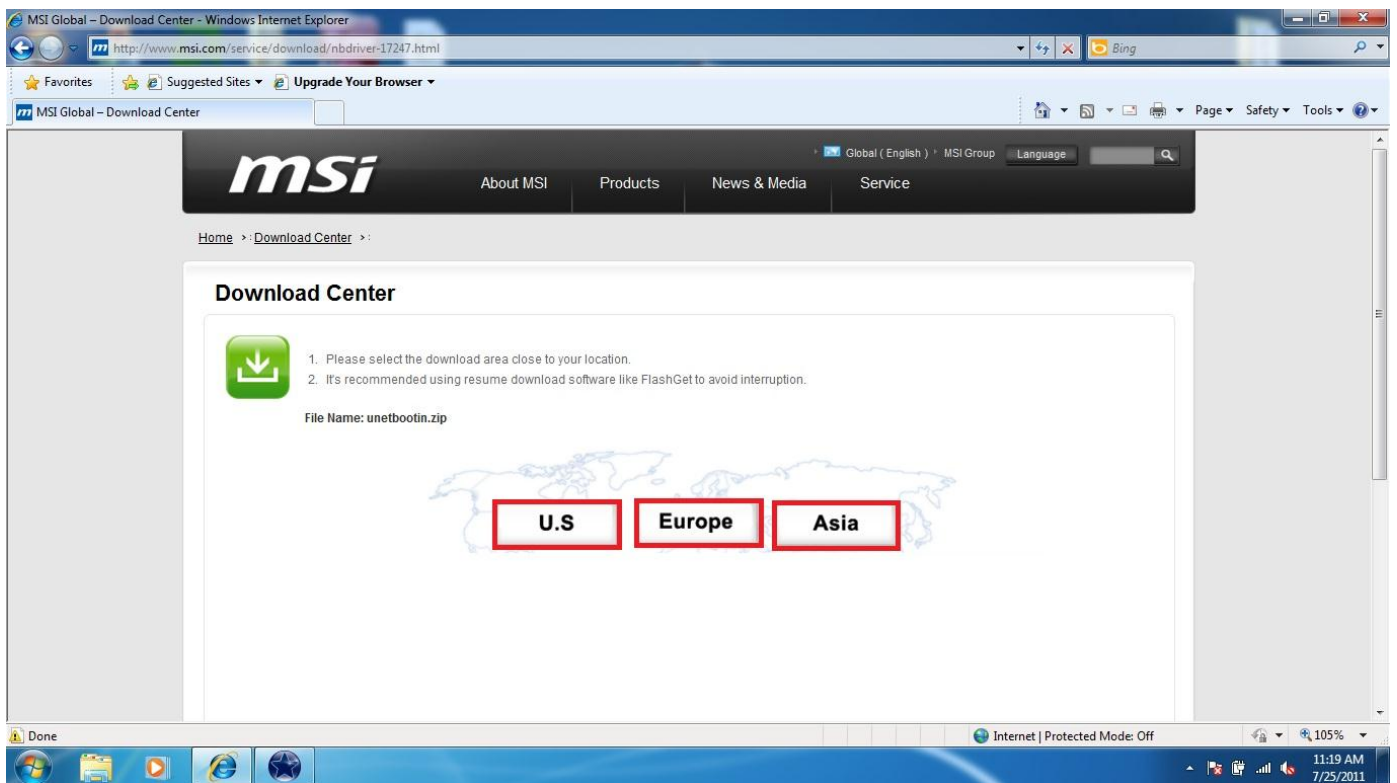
MSI Global – Download Center - Windows Internet Explorer

http://www.msi.com/service/download/nbdriver-17247.html

Bing

Favorites

Suggested Sites ▾

Upgrade Your Browser ▾

MSI Global – Download Center

Page ▾ Safety ▾ Tools ▾

msi

Global ( English ) MSI Group Language

About MSI Products News & Media Service

Home > Download Center >

Download Center

1. Please select the download area close to your location.
2. It's recommended using resume download software like FlashGet to avoid interruption.

File Name: unetbootin.zip

U.S Europe Asia

Done

Internet | Protected Mode: Off

105%

11:19 AM
7/25/2011